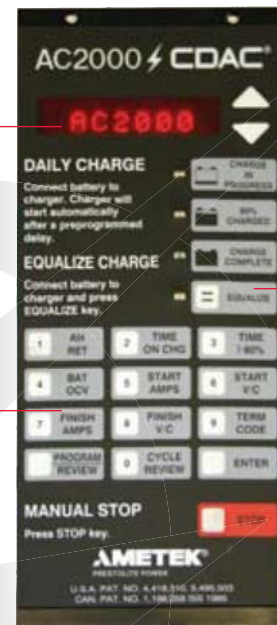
AC2000 CDAC®

AC2000

DAILY CHARGE

Connect battery to charger. Charger will start automatically after a preprogrammed delay.

CHARGE IN PROGRESS

80% CHARGED

CHARGE COMPLETE

EQUALIZE CHARGE

Connect battery to charger and press EQUALIZE key.

EQUALIZE

1 AH RET

2 TIME ON CHG

3 TIME >80%

4 BAT OCV

5 START AMPS

6 START V/C

7 FINISH AMPS

8 FINISH V/C

9 TERM CODE

PROGRAM REVIEW

0 CYCLE REVIEW

ENTER

MANUAL STOP

Press STOP key.

STOP

AMETEK®

PRESTOLITE POWER

U.S.A. PAT. NO. 4,418,310, 5,485,553

CAN. PAT. NO. 1,198,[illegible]